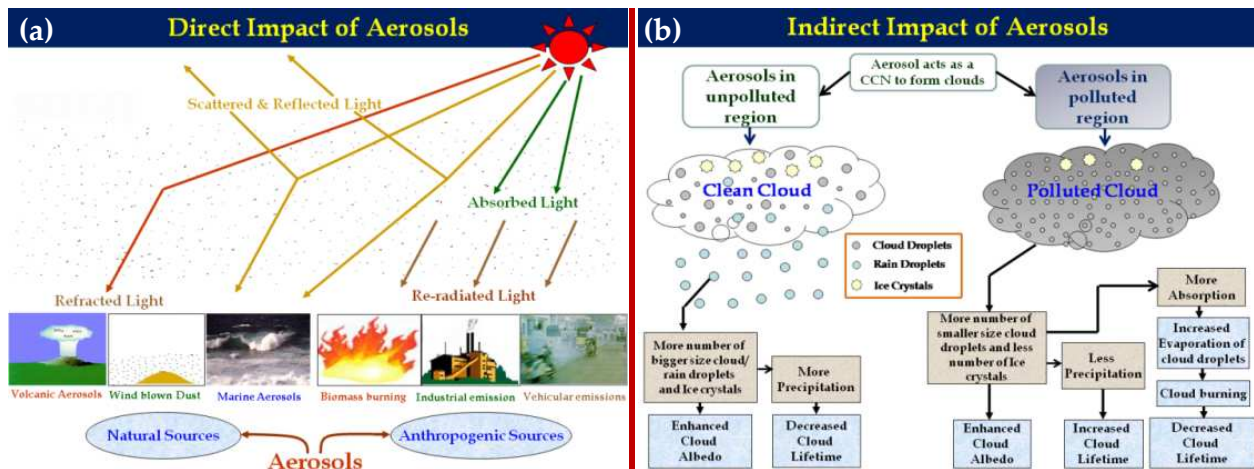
(a) Direct Impact of Aerosols

Scattered & Reflected Light

Absorbed Light

Refracted Light

Re-radiated Light

Volcanic Aerosols

Wind blown Dust

Marine Aerosols

Biomass burning

Industrial emission

Vehicular emissions

Natural Sources

Anthropogenic Sources

Aerosols

(b) Indirect Impact of Aerosols

Aerosol acts as a CCN to form clouds

Aerosols in unpolluted region

Aerosols in polluted region

Clean Cloud

Polluted Cloud

Cloud Droplets

Rain Droplets

Ice Crystals

More number of bigger size cloud/ rain droplets and Ice crystals

More Precipitation

Enhanced Cloud Albedo

Decreased Cloud Lifetime

More number of smaller size cloud droplets and less number of Ice crystals

Less Precipitation

More Absorption

Increased Evaporation of cloud droplets

Cloud burning

Enhanced Cloud Albedo

Increased Cloud Lifetime

Decreased Cloud Lifetime